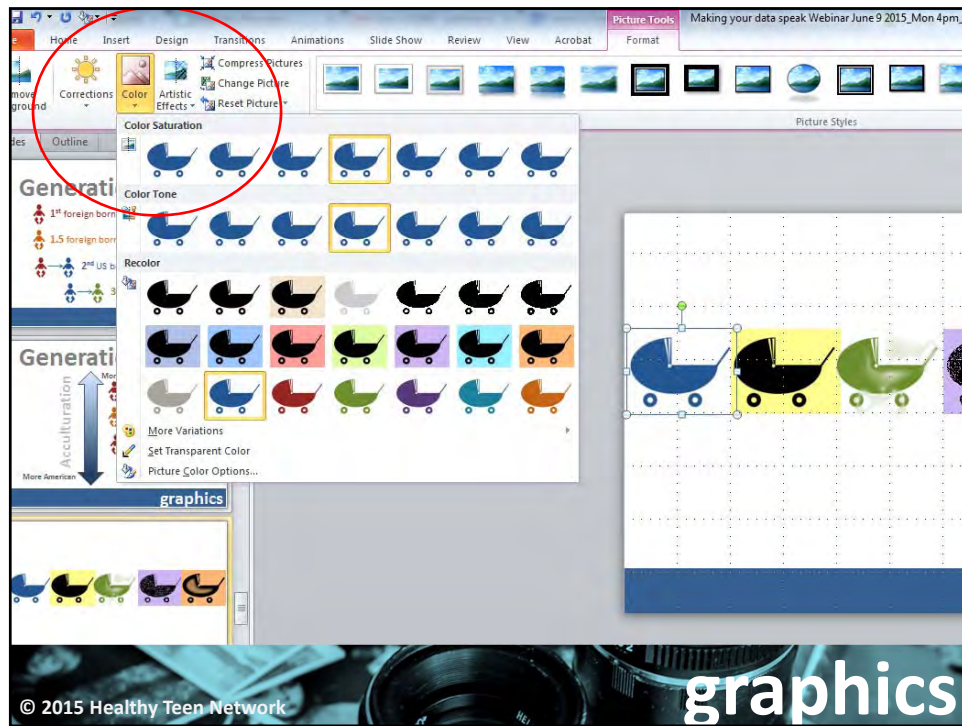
Picture Tools
Making your data speak Webinar June 9 2015_Mon 4pm_

Home Insert Design Transitions Animations Slide Show Review View Acrobat Format

move ground
Corrections
Color
Artistic Effects
Compress Pictures
Change Picture
Reset Picture
Picture Styles

des Outline

Color Saturation
Color Tone
Recolor
More Variations
Set Transparent Color
Picture Color Options...

Generati
1st foreign born
1.5 foreign born
2nd US b
3

Generati
Acculturation
More
More American
graphics

© 2015 Healthy Teen Network
graphics